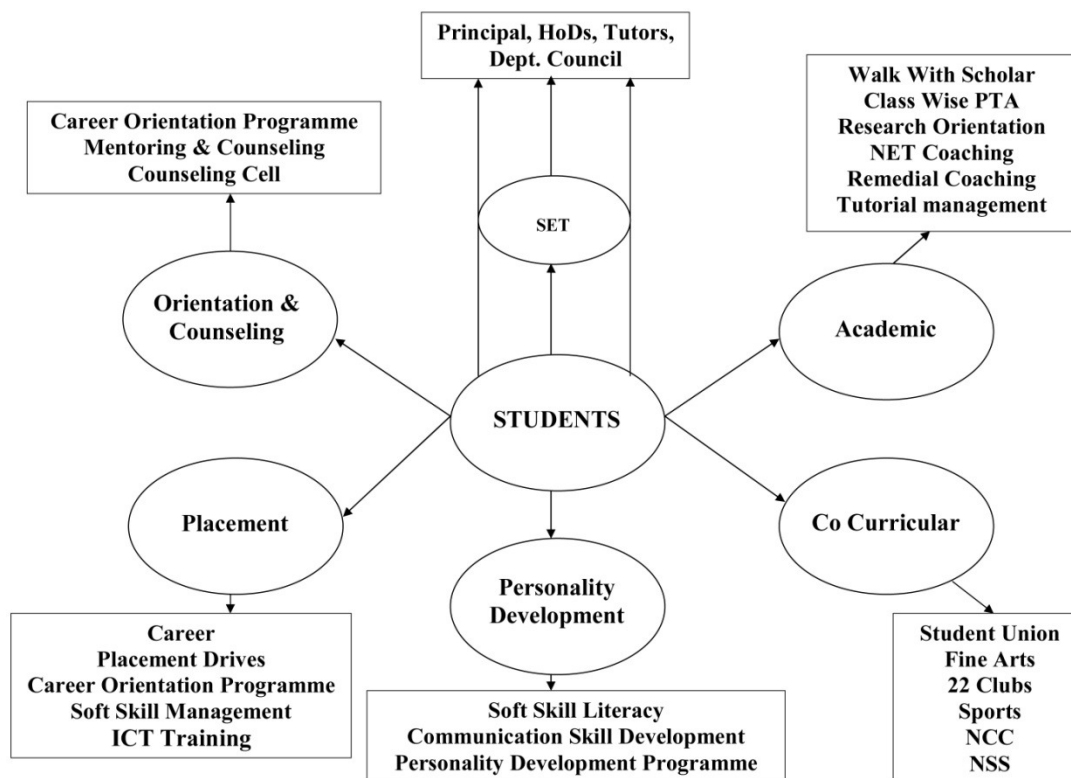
Principal, HoDs, Tutors, Dept. Council

Career Orientation Programme
Mentoring & Counseling
Counseling Cell

Walk With Scholar
Class Wise PTA
Research Orientation
NET Coaching
Remedial Coaching
Tutorial management

SET

Orientation & Counseling

Academic

STUDENTS

Placement

Co Curricular

Personality Development

Career
Placement Drives
Career Orientation Programme
Soft Skill Management
ICT Training

Soft Skill Literacy
Communication Skill Development
Personality Development Programme

Student Union
Fine Arts
22 Clubs
Sports
NCC
NSS